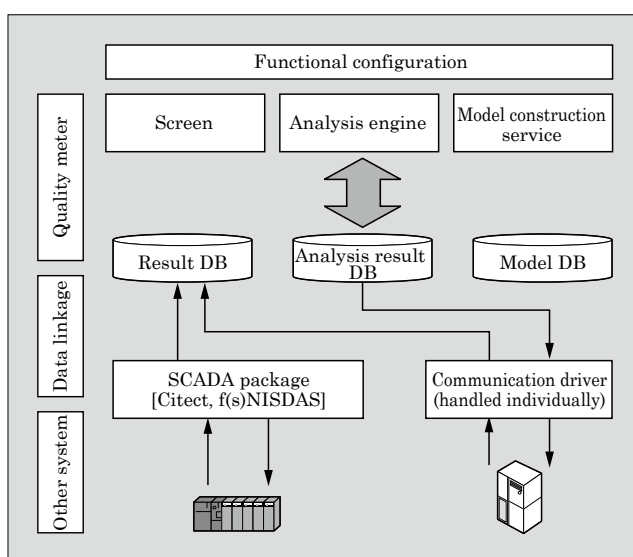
Functional configuration

Quality meter

Screen

Analysis engine

Model construction service

Result DB

Analysis result DB

Model DB

Data linkage

SCADA package [Citect, f(s)NISDAS]

Communication driver (handled individually)

Other system